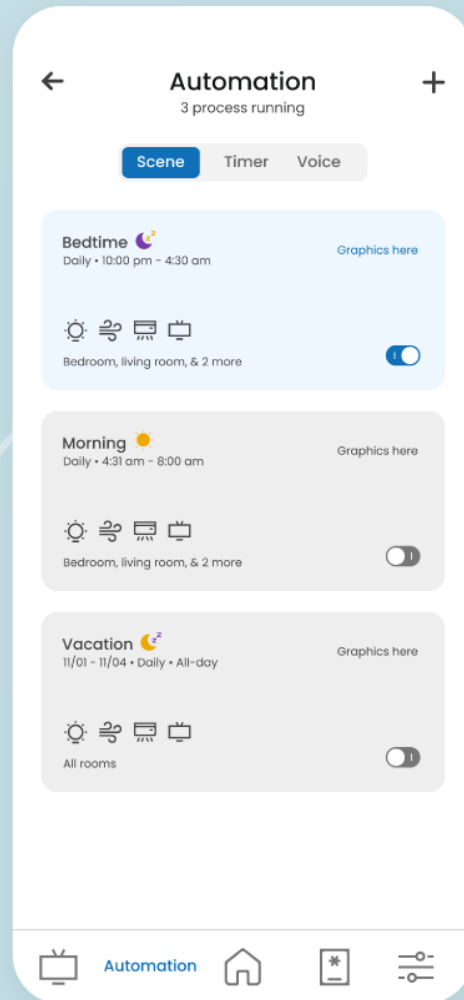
Automation
3 process running

Scene Timer Voice

Bedtime
Daily • 10:00 pm - 4:30 am
Graphics here
Bedroom, living room, & 2 more

Morning
Daily • 4:31 am - 8:00 am
Graphics here
Bedroom, living room, & 2 more

Vacation
11/01 - 11/04 • Daily • All-day
Graphics here
All rooms

Automation